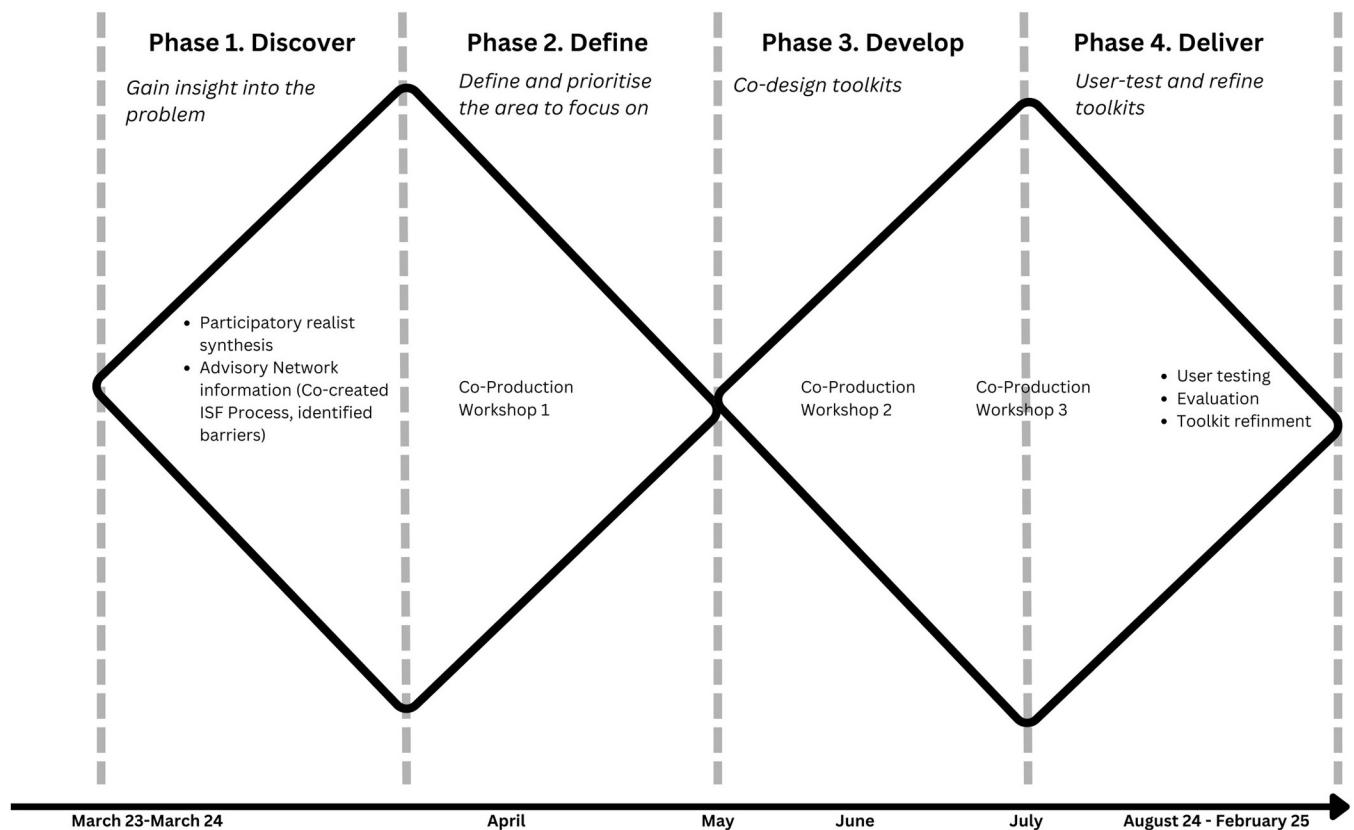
Phase 1. Discover

Gain insight into the problem

Phase 2. Define

Define and prioritise the area to focus on

Phase 3. Develop

Co-design toolkits

Phase 4. Deliver

User-test and refine toolkits

- Participatory realist synthesis
- Advisory Network information (Co-created ISF Process, identified barriers)

Co-Production Workshop 1

Co-Production Workshop 2

Co-Production Workshop 3

- User testing
- Evaluation
- Toolkit refinment

March 23-March 24

April

May

June

July

August 24 - February 25